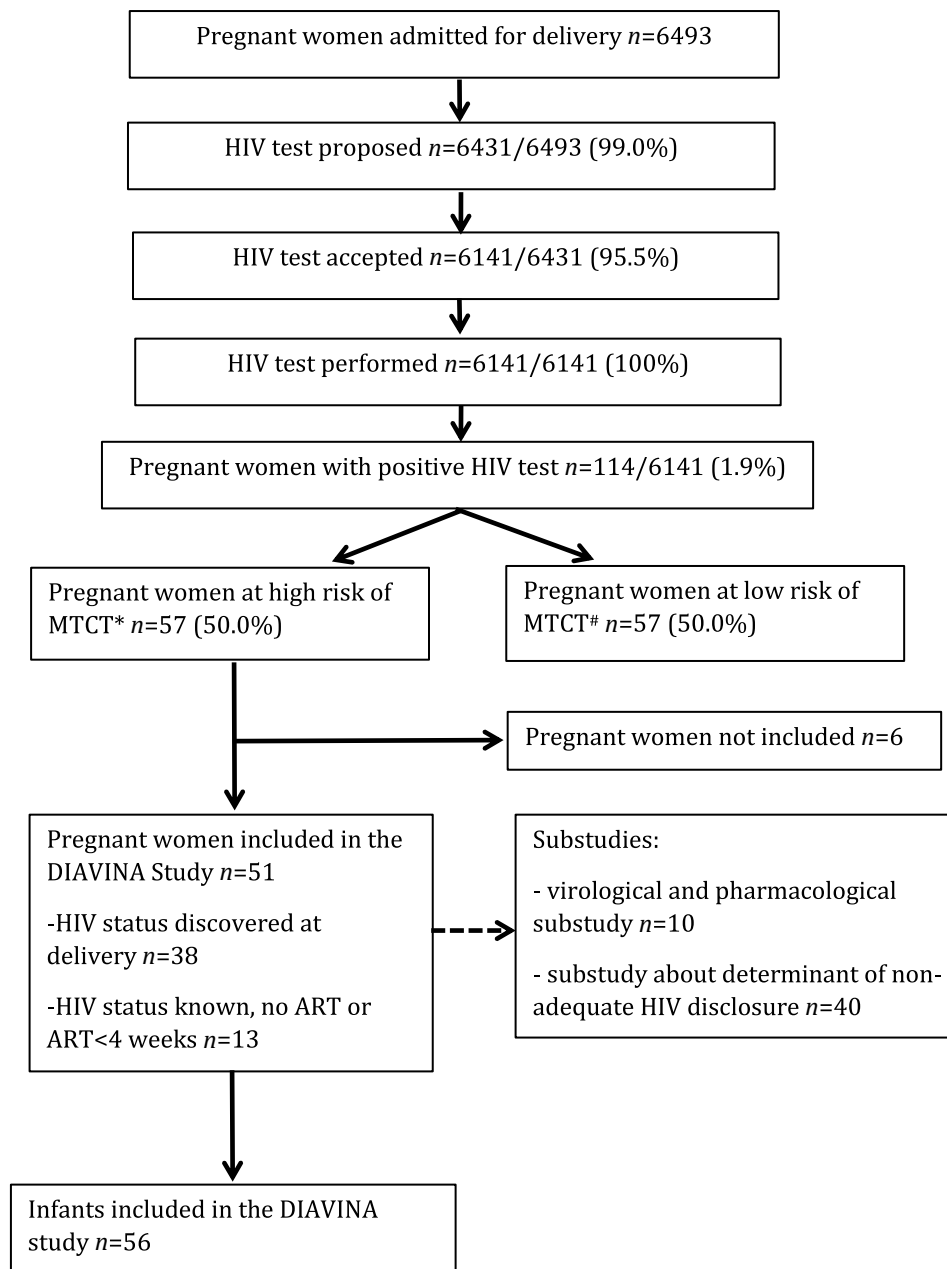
Pregnant women admitted for delivery $n$=6493

HIV test proposed $n$=6431/6493 (99.0%)

HIV test accepted $n$=6141/6431 (95.5%)

HIV test performed $n$=6141/6141 (100%)

Pregnant women with positive HIV test $n$=114/6141 (1.9%)

Pregnant women at high risk of MTCT* $n$=57 (50.0%)

Pregnant women at low risk of MTCT# $n$=57 (50.0%)

Pregnant women not included $n$=6

Pregnant women included in the DIAVINA Study $n$=51

-HIV status discovered at delivery $n$=38

-HIV status known, no ART or ART<4 weeks $n$=13

Substudies:

- virological and pharmacological substudy $n$=10

- substudy about determinant of non-adequate HIV disclosure $n$=40

Infants included in the DIAVINA study $n$=56